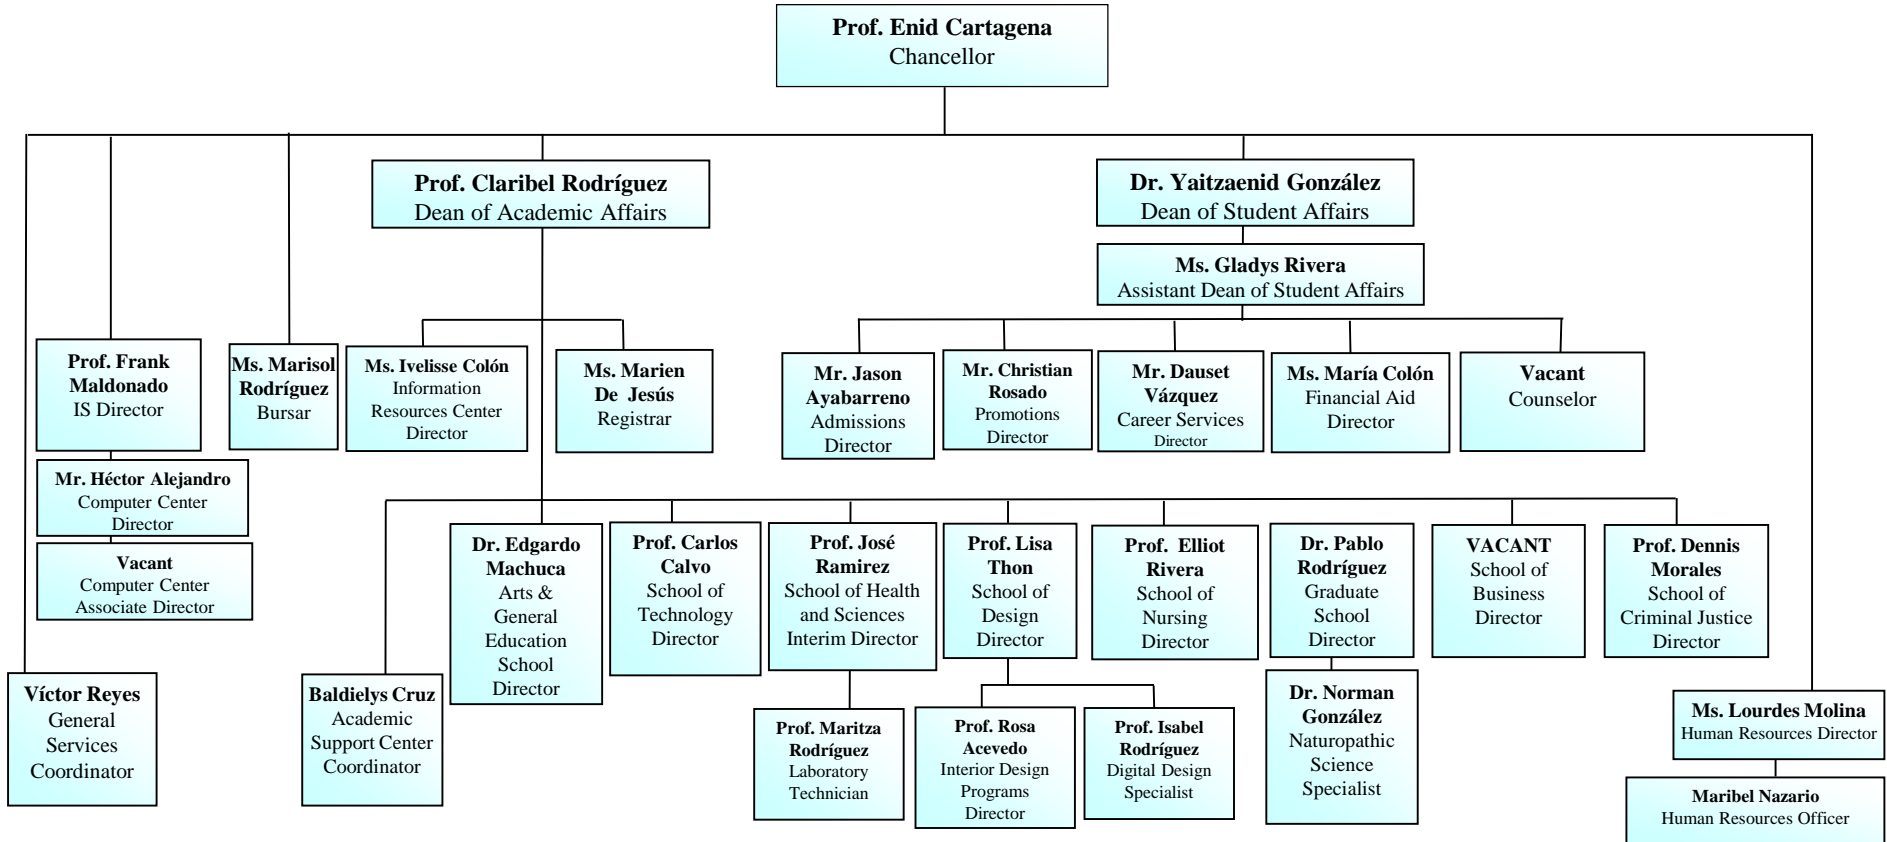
**Prof. Enid Cartagena**
Chancellor

**Prof. Claribel Rodríguez**
Dean of Academic Affairs

**Dr. Yaitzaenid González**
Dean of Student Affairs

**Ms. Gladys Rivera**
Assistant Dean of Student Affairs

**Prof. Frank Maldonado**
IS Director

**Ms. Marisol Rodríguez**
Bursar

**Ms. Ivelisse Colón**
Information Resources Center Director

**Ms. Marien De Jesús**
Registrar

**Mr. Jason Ayabarreno**
Admissions Director

**Mr. Christian Rosado**
Promotions Director

**Mr. Dauset Vázquez**
Career Services Director

**Ms. María Colón**
Financial Aid Director

**Vacant**
Counselor

**Mr. Héctor Alejandro**
Computer Center Director

**Vacant**
Computer Center Associate Director

**Dr. Edgardo Machuca**
Arts & General Education School Director

**Prof. Carlos Calvo**
School of Technology Director

**Prof. José Ramirez**
School of Health and Sciences Interim Director

**Prof. Lisa Thon**
School of Design Director

**Prof. Elliot Rivera**
School of Nursing Director

**Dr. Pablo Rodríguez**
Graduate School Director

**VACANT**
School of Business Director

**Prof. Dennis Morales**
School of Criminal Justice Director

**Víctor Reyes**
General Services Coordinator

**Baldielys Cruz**
Academic Support Center Coordinator

**Prof. Maritza Rodríguez**
Laboratory Technician

**Prof. Rosa Acevedo**
Interior Design Programs Director

**Prof. Isabel Rodríguez**
Digital Design Specialist

**Dr. Norman González**
Naturopathic Science Specialist

**Ms. Lourdes Molina**
Human Resources Director

**Maribel Nazario**
Human Resources Officer